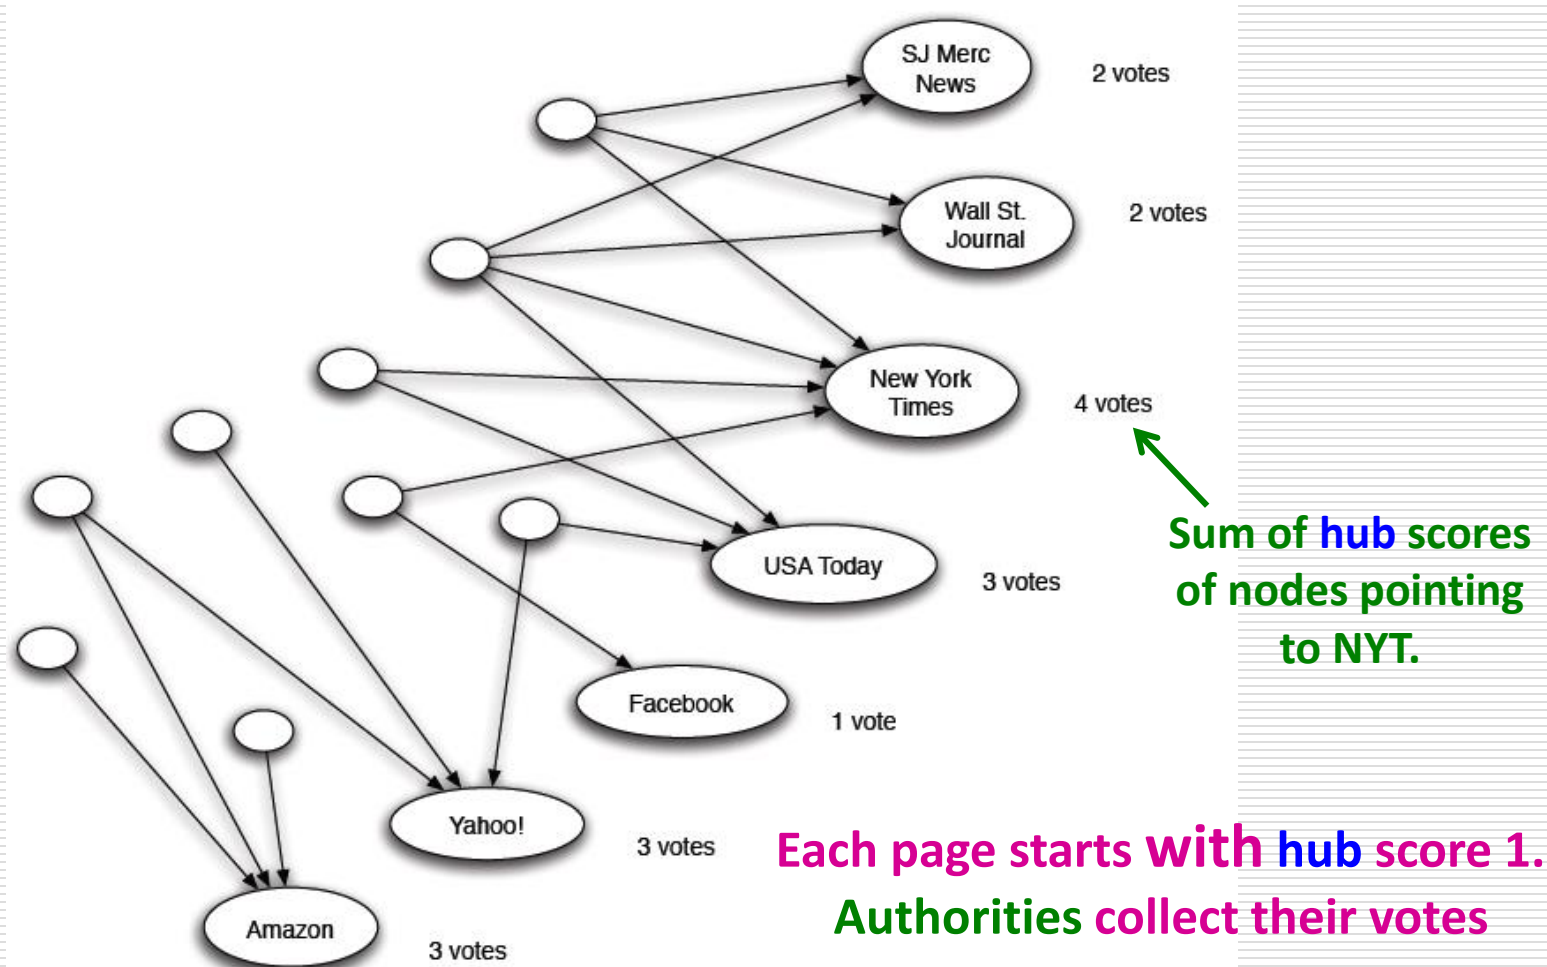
SJ Merc News

2 votes

Wall St. Journal

2 votes

New York Times

4 votes

USA Today

3 votes

Facebook

1 vote

Yahoo!

3 votes

Amazon

3 votes

Sum of hub scores of nodes pointing to NYT.

Each page starts with hub score 1. Authorities collect their votes